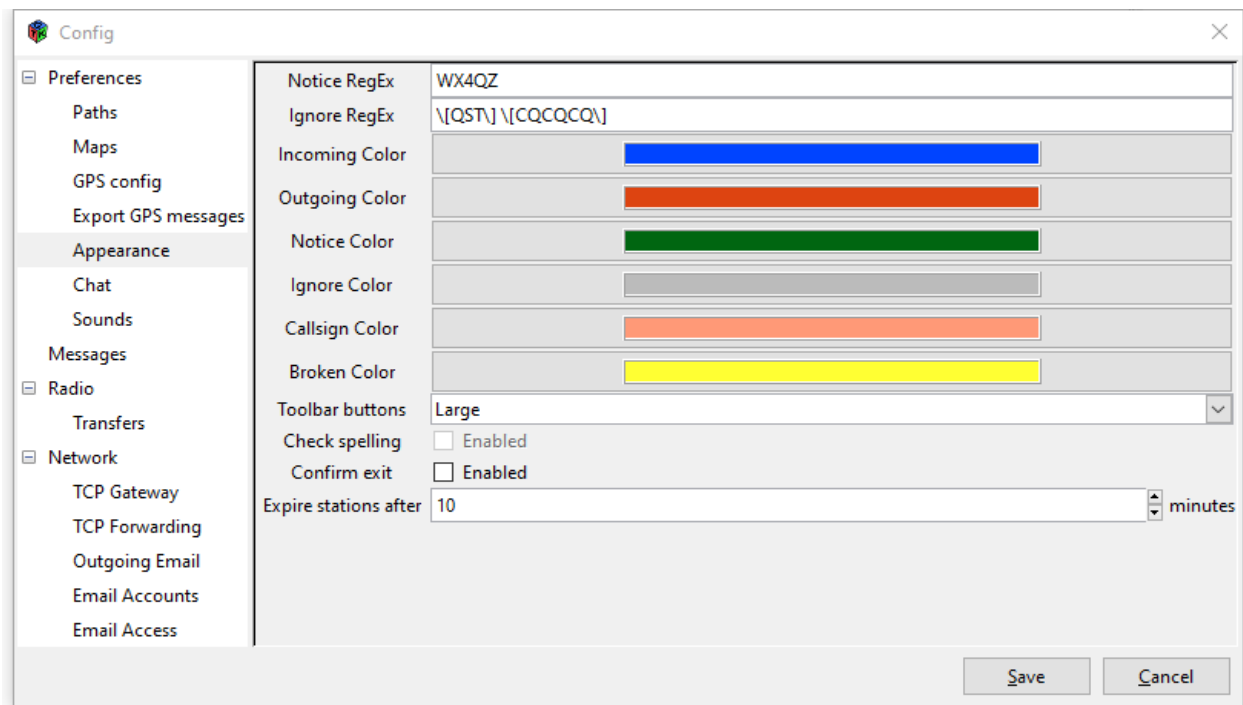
Config

⊟ Preferences
Paths
Maps
GPS config
Export GPS messages
Appearance
Chat
Sounds
Messages
⊟ Radio
Transfers
⊟ Network
TCP Gateway
TCP Forwarding
Outgoing Email
Email Accounts
Email Access

Notice RegEx WX4QZ
Ignore RegEx \[QST\] \[CQCQCQ\]
Incoming Color
Outgoing Color
Notice Color
Ignore Color
Callsign Color
Broken Color
Toolbar buttons Large
Check spelling Enabled
Confirm exit Enabled
Expire stations after 10 minutes

Save Cancel